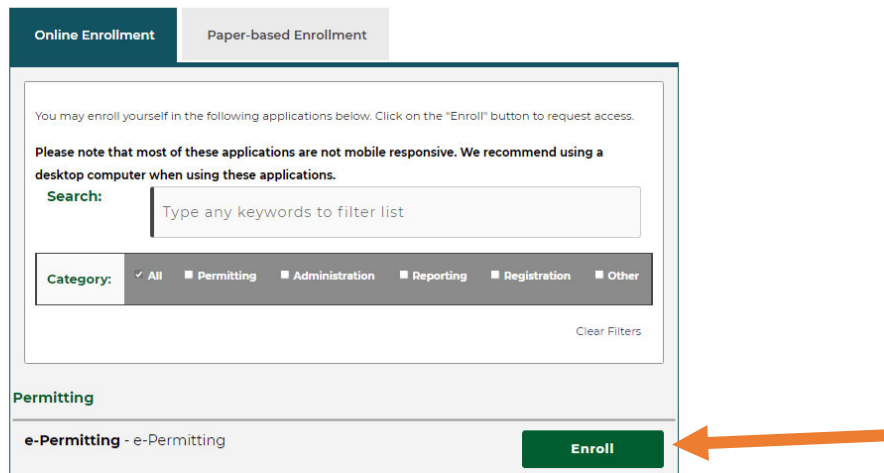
Online Enrollment

Paper-based Enrollment

You may enroll yourself in the following applications below. Click on the "Enroll" button to request access.

Please note that most of these applications are not mobile responsive. We recommend using a desktop computer when using these applications.

Search:

Type any keywords to filter list

Category: All Permitting Administration Reporting Registration Other

Clear Filters

Permitting

e-Permitting - e-Permitting

Enroll